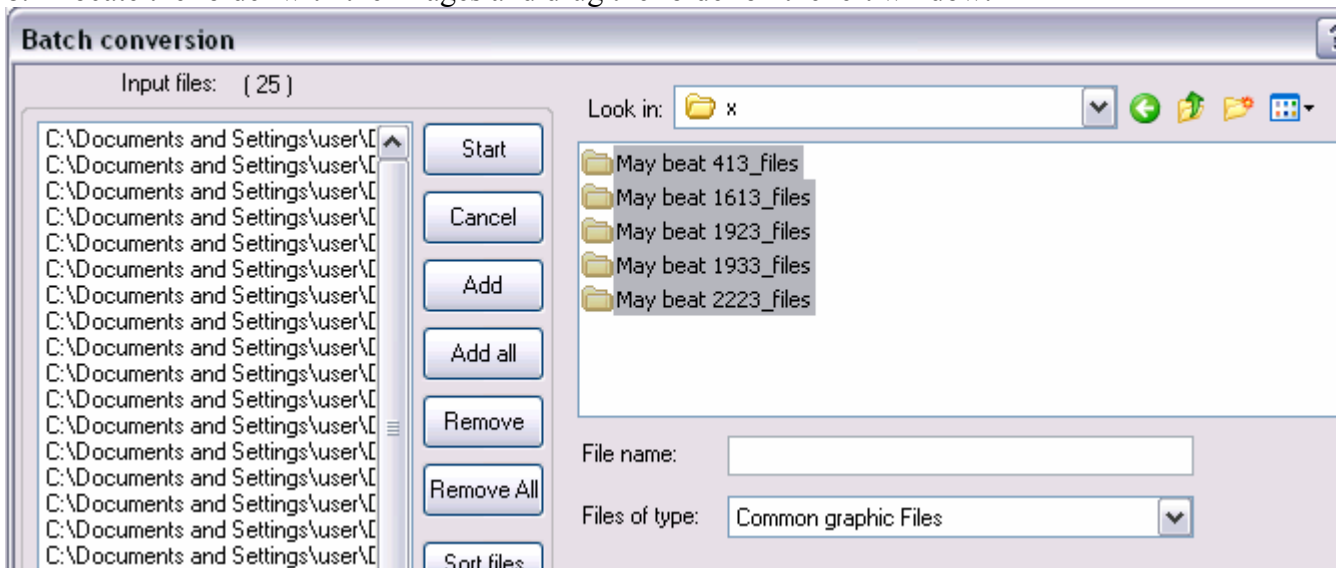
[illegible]

Batch conversion

Input files: ( 25 )

C:\Documents and Settings\user\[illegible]
C:\Documents and Settings\user\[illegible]
C:\Documents and Settings\user\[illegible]
C:\Documents and Settings\user\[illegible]
C:\Documents and Settings\user\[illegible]
C:\Documents and Settings\user\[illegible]
C:\Documents and Settings\user\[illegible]
C:\Documents and Settings\user\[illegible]
C:\Documents and Settings\user\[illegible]
C:\Documents and Settings\user\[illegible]
C:\Documents and Settings\user\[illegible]
C:\Documents and Settings\user\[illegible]
C:\Documents and Settings\user\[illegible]
C:\Documents and Settings\user\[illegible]
C:\Documents and Settings\user\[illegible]
C:\Documents and Settings\user\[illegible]
C:\Documents and Settings\user\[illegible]

Start
Cancel
Add
Add all
Remove
Remove All
Sort files

Look in: x

May beat 413_files
May beat 1613_files
May beat 1923_files
May beat 1933_files
May beat 2223_files

File name:

Files of type: Common graphic Files